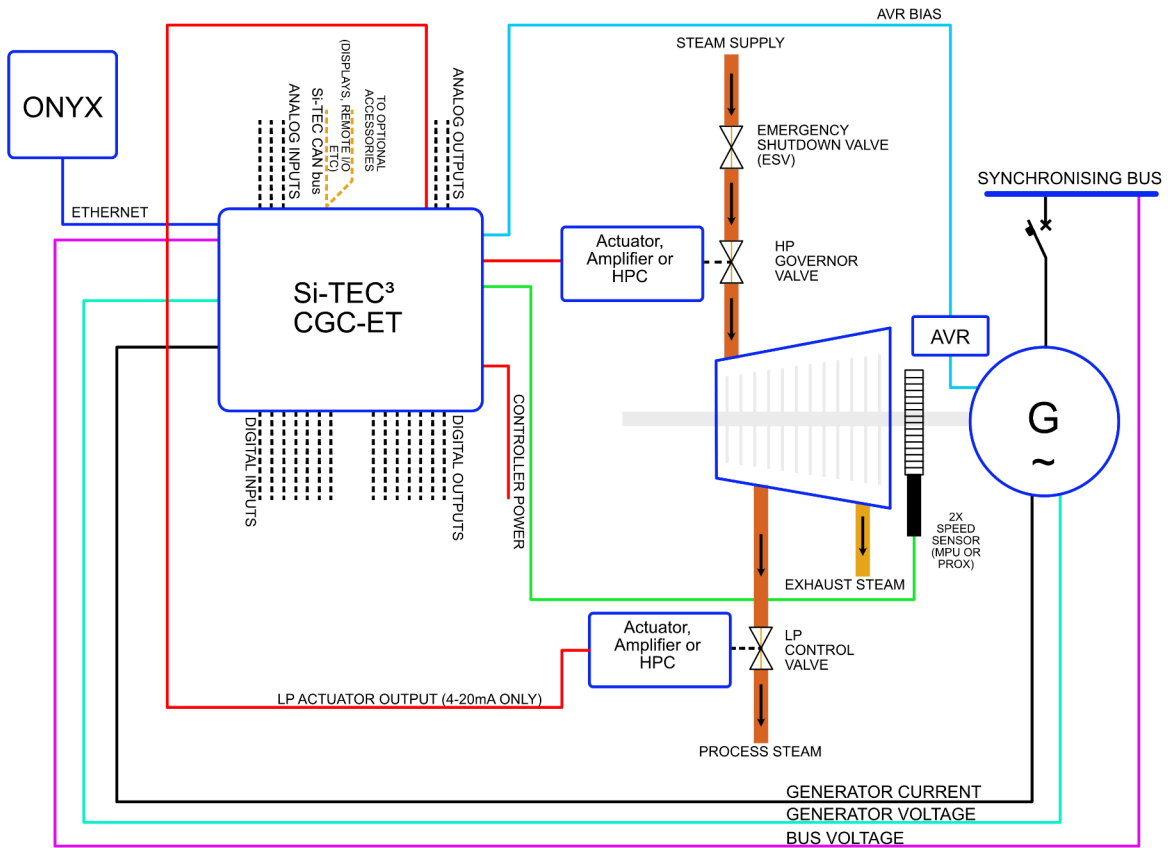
AVR BIAS

ONYX

ETHERNET

ANALOG INPUTS

Si-TEC CAN bus

TO OPTIONAL ACCESSORIES (DISPLAYS, REMOTE I/O ETC)

ANALOG OUTPUTS

STEAM SUPPLY

EMERGENCY SHUTDOWN VALVE (ESV)

SYNCHRONISING BUS

Si-TEC³ CGC-ET

Actuator, Amplifier or HPC

HP GOVERNOR VALVE

AVR

G
~

DIGITAL INPUTS

DIGITAL OUTPUTS

CONTROLLER POWER

2X SPEED SENSOR (MPU OR PROX)

EXHAUST STEAM

Actuator, Amplifier or HPC

LP CONTROL VALVE

LP ACTUATOR OUTPUT (4-20mA ONLY)

PROCESS STEAM

GENERATOR CURRENT

GENERATOR VOLTAGE

BUS VOLTAGE